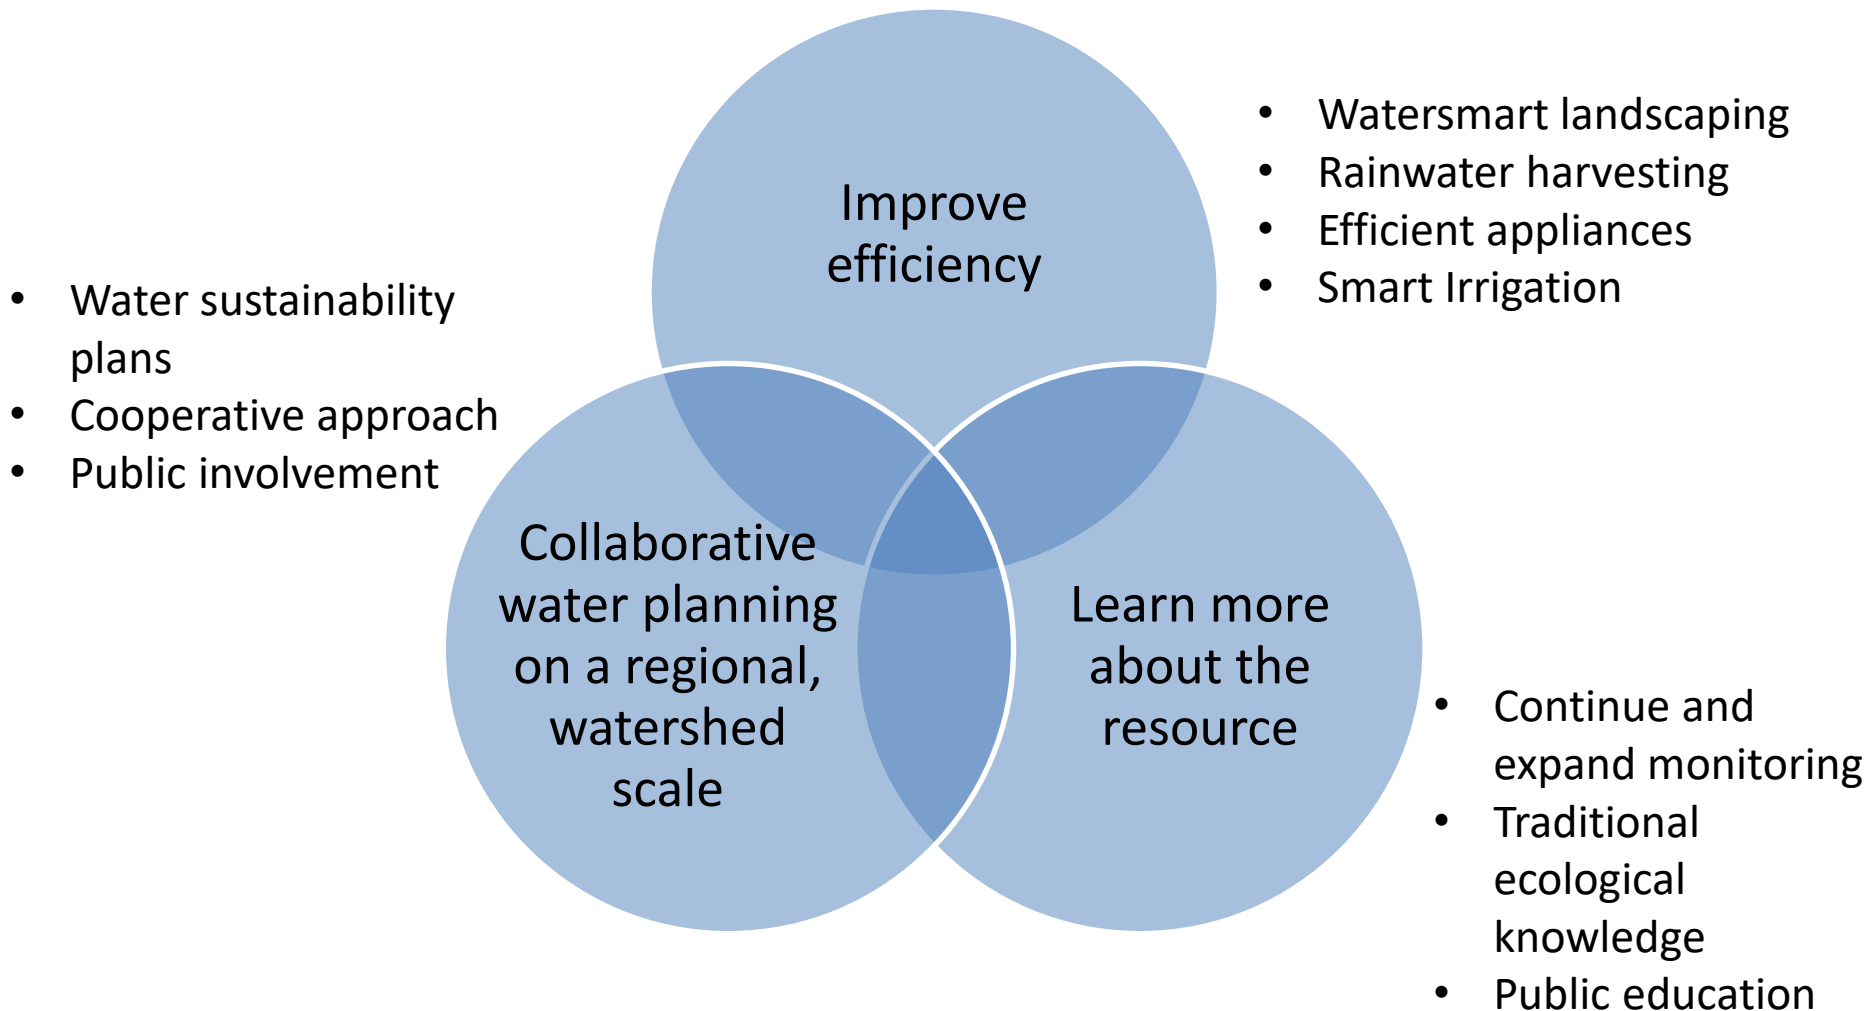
Improve efficiency

- Watersmart landscaping
- Rainwater harvesting
- Efficient appliances
- Smart Irrigation

- Water sustainability plans
- Cooperative approach
- Public involvement

Collaborative water planning on a regional, watershed scale

Learn more about the resource

- Continue and expand monitoring
- Traditional ecological knowledge
- Public education